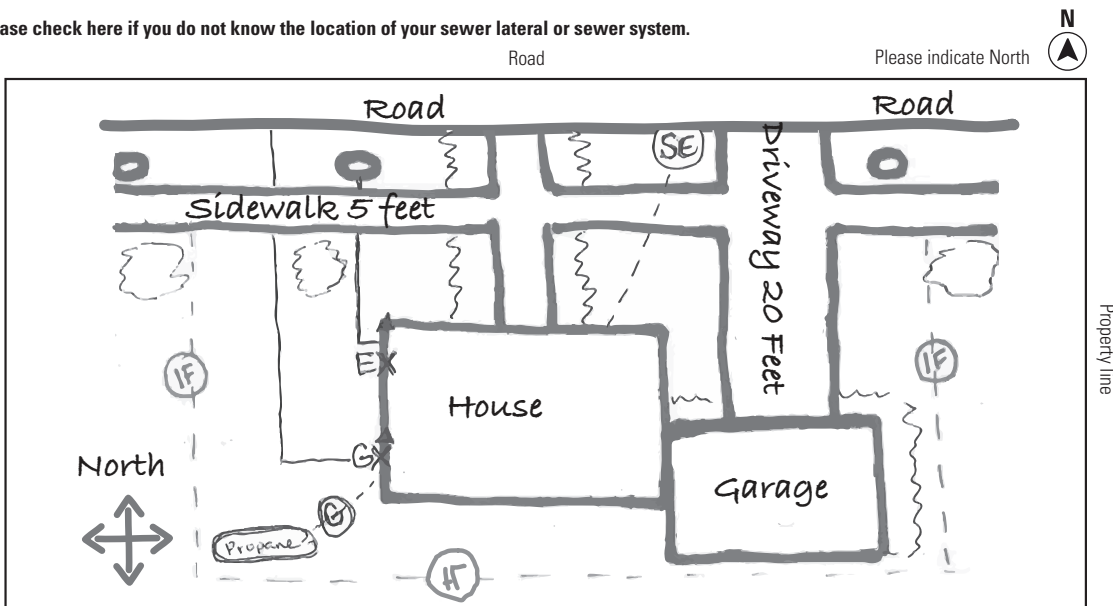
ase check here if you do not know the location of your sewer lateral or sewer system.

N

Road

Please indicate North

Road

Road

SE

Driveway 20 Feet

Sidewalk 5 feet

Property line

IF

EX

IF

House

North

GX

Garage

G

Propane

IF